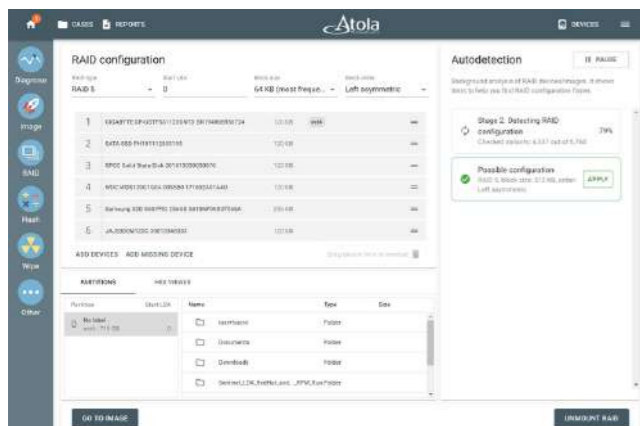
CASES REPORTS Atola DEVICES

Diagnose
Image
RAID
Hash
Wipe
Other

RAID configuration

RAID type
RAID 5
Start LBA
0
Block size
64 KB (most freque...
Block order
Left asymmetric

1 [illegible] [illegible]
2 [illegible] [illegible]
3 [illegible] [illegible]
4 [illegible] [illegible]
5 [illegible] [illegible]
6 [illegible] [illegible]

ADD DEVICES ADD MISSING DEVICE

PARTITIONS HEX VIEWER

Partition Start LBA
No label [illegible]

Name Type Size
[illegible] Folder
Documents Folder
Downloads Folder
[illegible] Folder

GO TO IMAGE

Autodetection
II PAUSE

Background analysis of RAID devices/images. It shows hints to help you find RAID configuration faster.

Stage 2. Detecting RAID configuration 79%
Checked variants: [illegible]

Possible configuration
RAID 5, Block size: 512 KB, order: Left asymmetric
APPLY

UNMOUNT RAID